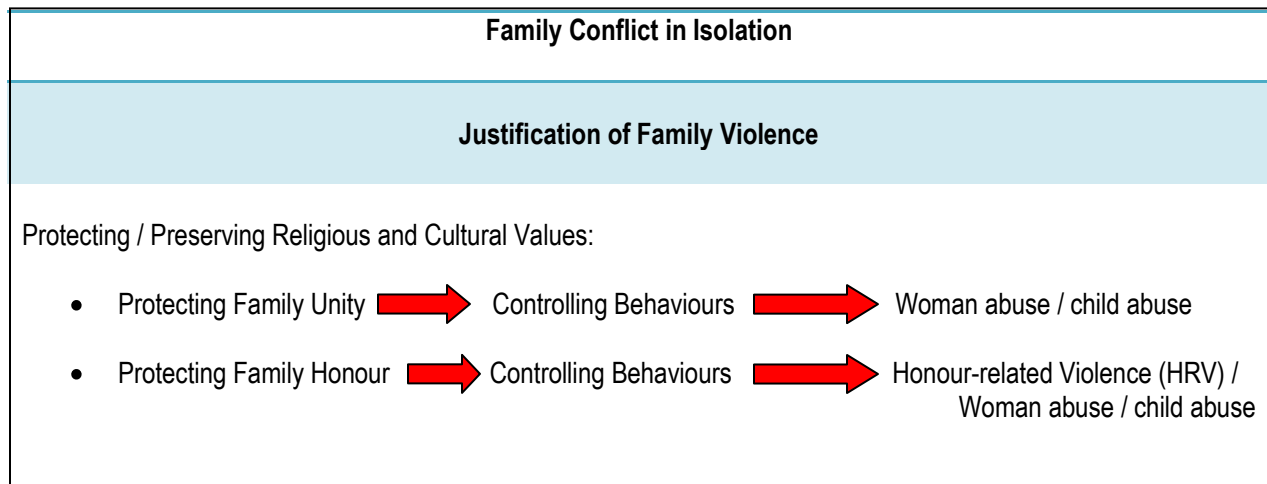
Family Conflict in Isolation

Justification of Family Violence

Protecting / Preserving Religious and Cultural Values:

- Protecting Family Unity → Controlling Behaviours → Woman abuse / child abuse
- Protecting Family Honour → Controlling Behaviours → Honour-related Violence (HRV) / Woman abuse / child abuse